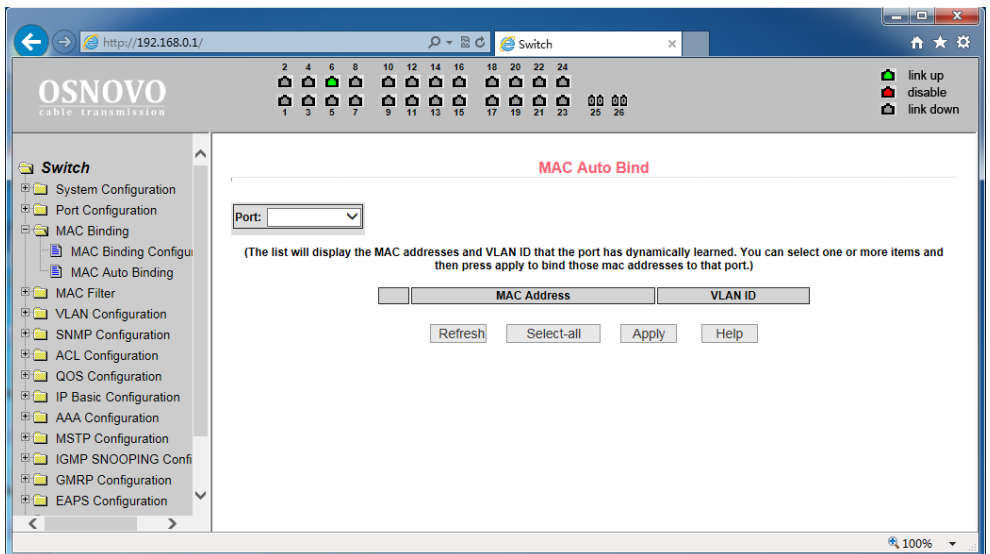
http://192.168.0.1/

Switch

OSNOVO
cable transmission

2 4 6 8 10 12 14 16 18 20 22 24
1 3 5 7 9 11 13 15 17 19 21 23 25 26

link up
disable
link down

Switch
System Configuration
Port Configuration
MAC Binding
MAC Binding Configu
MAC Auto Binding
MAC Filter
VLAN Configuration
SNMP Configuration
ACL Configuration
QOS Configuration
IP Basic Configuration
AAA Configuration
MSTP Configuration
IGMP SNOOPING Confi
GMRP Configuration
EAPS Configuration

MAC Auto Bind

Port:

(The list will display the MAC addresses and VLAN ID that the port has dynamically learned. You can select one or more items and then press apply to bind those mac addresses to that port.)

| | MAC Address | VLAN ID |
|---|---|---|

Refresh Select-all Apply Help

100%